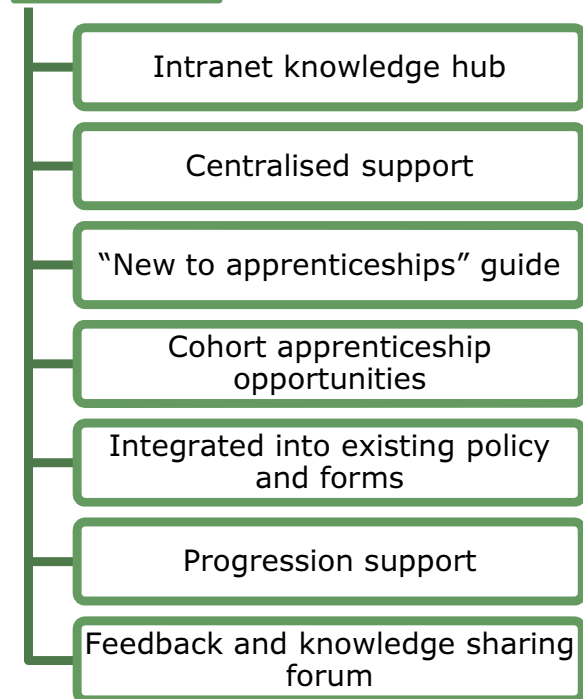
Intranet knowledge hub

Centralised support

“New to apprenticeships” guide

Cohort apprenticeship opportunities

Integrated into existing policy and forms

Progression support

Feedback and knowledge sharing forum